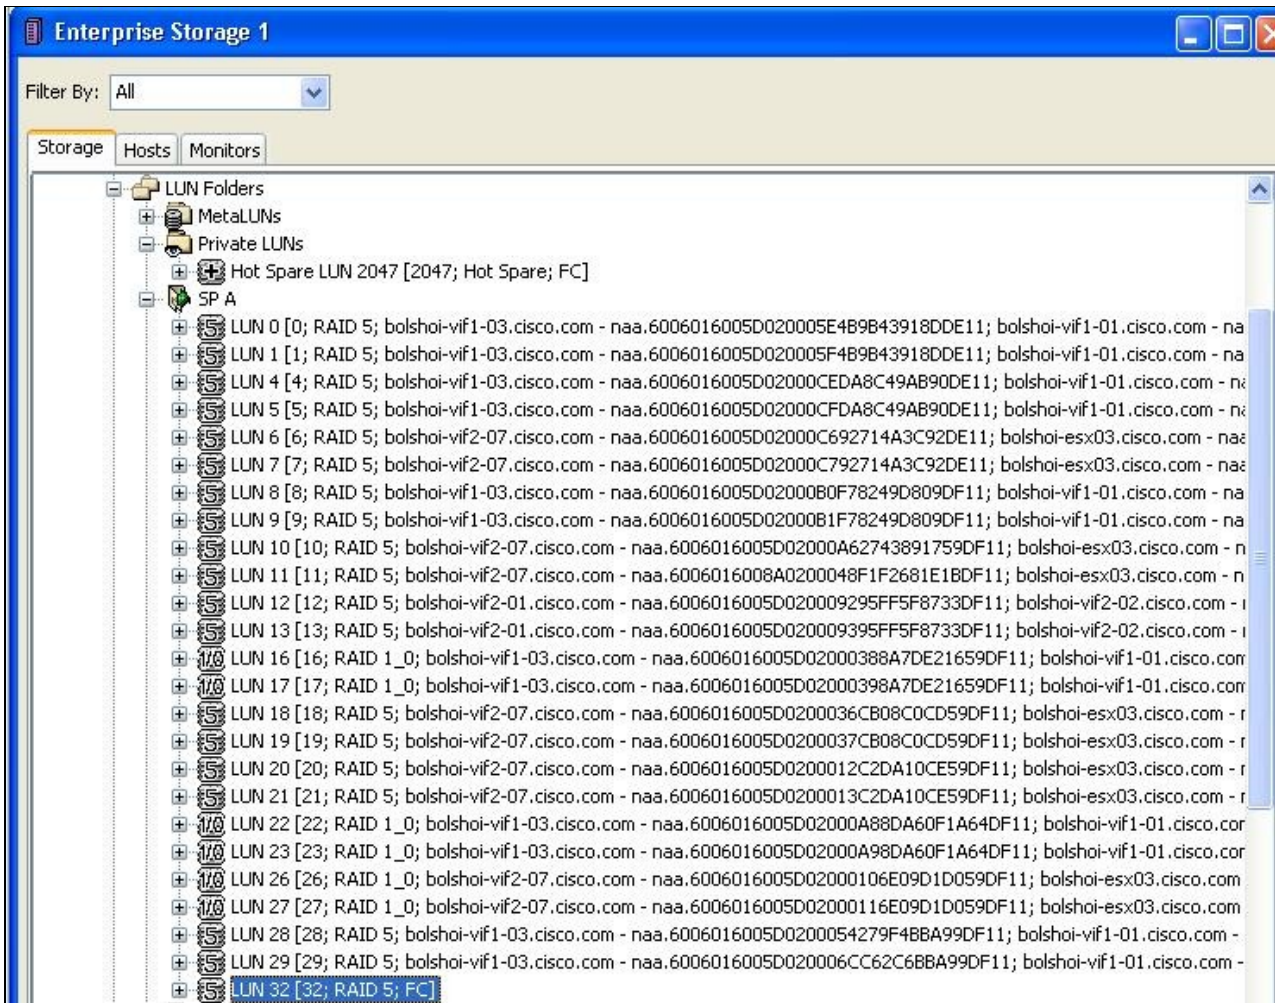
Enterprise Storage 1

Filter By: All

Storage | Hosts | Monitors

LUN Folders
MetaLUNs
Private LUNs
Hot Spare LUN 2047 [2047; Hot Spare; FC]
SP A
LUN 0 [0; RAID 5; bolshoi-vif1-03.cisco.com - naa.6006016005D020005E4B9B43918DDE11; bolshoi-vif1-01.cisco.com - na
LUN 1 [1; RAID 5; bolshoi-vif1-03.cisco.com - naa.6006016005D020005F4B9B43918DDE11; bolshoi-vif1-01.cisco.com - na
LUN 4 [4; RAID 5; bolshoi-vif1-03.cisco.com - naa.6006016005D02000CEDA8C49AB90DE11; bolshoi-vif1-01.cisco.com - n
LUN 5 [5; RAID 5; bolshoi-vif1-03.cisco.com - naa.6006016005D02000CFDA8C49AB90DE11; bolshoi-vif1-01.cisco.com - n
LUN 6 [6; RAID 5; bolshoi-vif2-07.cisco.com - naa.6006016005D02000C692714A3C92DE11; bolshoi-esx03.cisco.com - na
LUN 7 [7; RAID 5; bolshoi-vif2-07.cisco.com - naa.6006016005D02000C792714A3C92DE11; bolshoi-esx03.cisco.com - na
LUN 8 [8; RAID 5; bolshoi-vif1-03.cisco.com - naa.6006016005D02000B0F78249D809DF11; bolshoi-vif1-01.cisco.com - na
LUN 9 [9; RAID 5; bolshoi-vif1-03.cisco.com - naa.6006016005D02000B1F78249D809DF11; bolshoi-vif1-01.cisco.com - na
LUN 10 [10; RAID 5; bolshoi-vif2-07.cisco.com - naa.6006016005D02000A62743891759DF11; bolshoi-esx03.cisco.com - n
LUN 11 [11; RAID 5; bolshoi-vif2-07.cisco.com - naa.6006016008A0200048F1F2681E1BDF11; bolshoi-esx03.cisco.com - n
LUN 12 [12; RAID 5; bolshoi-vif2-01.cisco.com - naa.6006016005D020009295FF5F8733DF11; bolshoi-vif2-02.cisco.com -
LUN 13 [13; RAID 5; bolshoi-vif2-01.cisco.com - naa.6006016005D020009395FF5F8733DF11; bolshoi-vif2-02.cisco.com -
LUN 16 [16; RAID 1_0; bolshoi-vif1-03.cisco.com - naa.6006016005D02000388A7DE21659DF11; bolshoi-vif1-01.cisco.com
LUN 17 [17; RAID 1_0; bolshoi-vif1-03.cisco.com - naa.6006016005D02000398A7DE21659DF11; bolshoi-vif1-01.cisco.com
LUN 18 [18; RAID 5; bolshoi-vif2-07.cisco.com - naa.6006016005D0200036CB08C0CD59DF11; bolshoi-esx03.cisco.com -
LUN 19 [19; RAID 5; bolshoi-vif2-07.cisco.com - naa.6006016005D0200037CB08C0CD59DF11; bolshoi-esx03.cisco.com -
LUN 20 [20; RAID 5; bolshoi-vif2-07.cisco.com - naa.6006016005D0200012C2DA10CE59DF11; bolshoi-esx03.cisco.com -
LUN 21 [21; RAID 5; bolshoi-vif2-07.cisco.com - naa.6006016005D0200013C2DA10CE59DF11; bolshoi-esx03.cisco.com -
LUN 22 [22; RAID 1_0; bolshoi-vif1-03.cisco.com - naa.6006016005D02000A88DA60F1A64DF11; bolshoi-vif1-01.cisco.co
LUN 23 [23; RAID 1_0; bolshoi-vif1-03.cisco.com - naa.6006016005D02000A98DA60F1A64DF11; bolshoi-vif1-01.cisco.co
LUN 26 [26; RAID 1_0; bolshoi-vif2-07.cisco.com - naa.6006016005D02000106E09D1D059DF11; bolshoi-esx03.cisco.com
LUN 27 [27; RAID 1_0; bolshoi-vif2-07.cisco.com - naa.6006016005D02000116E09D1D059DF11; bolshoi-esx03.cisco.com
LUN 28 [28; RAID 5; bolshoi-vif1-03.cisco.com - naa.6006016005D0200054279F4BBA99DF11; bolshoi-vif1-01.cisco.com -
LUN 29 [29; RAID 5; bolshoi-vif1-03.cisco.com - naa.6006016005D020006CC62C6BBA99DF11; bolshoi-vif1-01.cisco.com -
LUN 32 [32; RAID 5; FC]